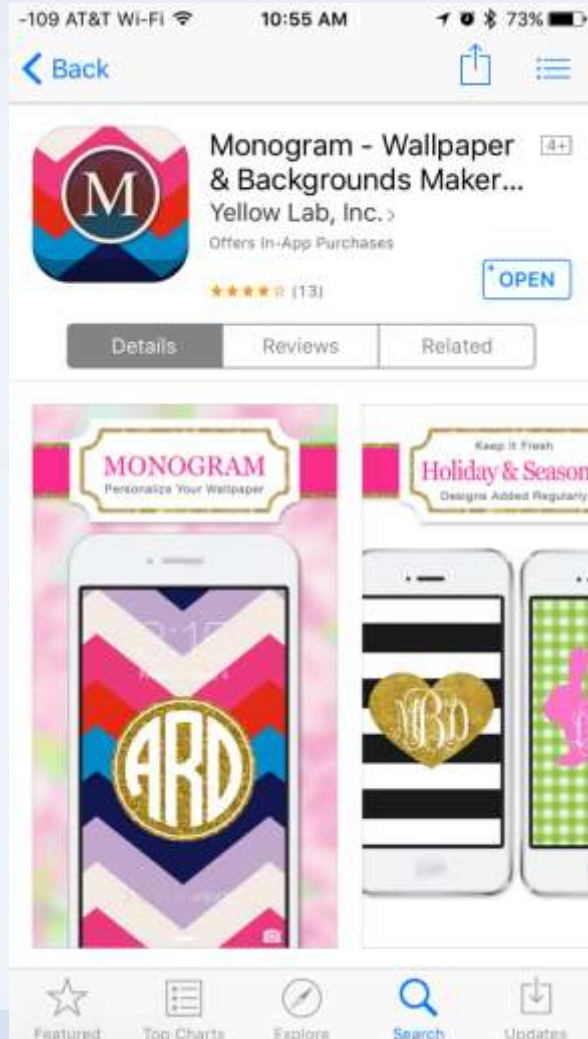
-109 AT&T Wi-Fi 10:55 AM 73%

Back

M

Monogram - Wallpaper & Backgrounds Maker...

4+

Yellow Lab, Inc. >

Offers In-App Purchases

★★★★☆ (13)

OPEN

Details

Reviews

Related

MONOGRAM

Personalize Your Wallpaper

ARD

Keep It Fresh

Holiday & Season

Designs Added Regularly

MBD

Featured

Top Charts

Explore

Search

Updates